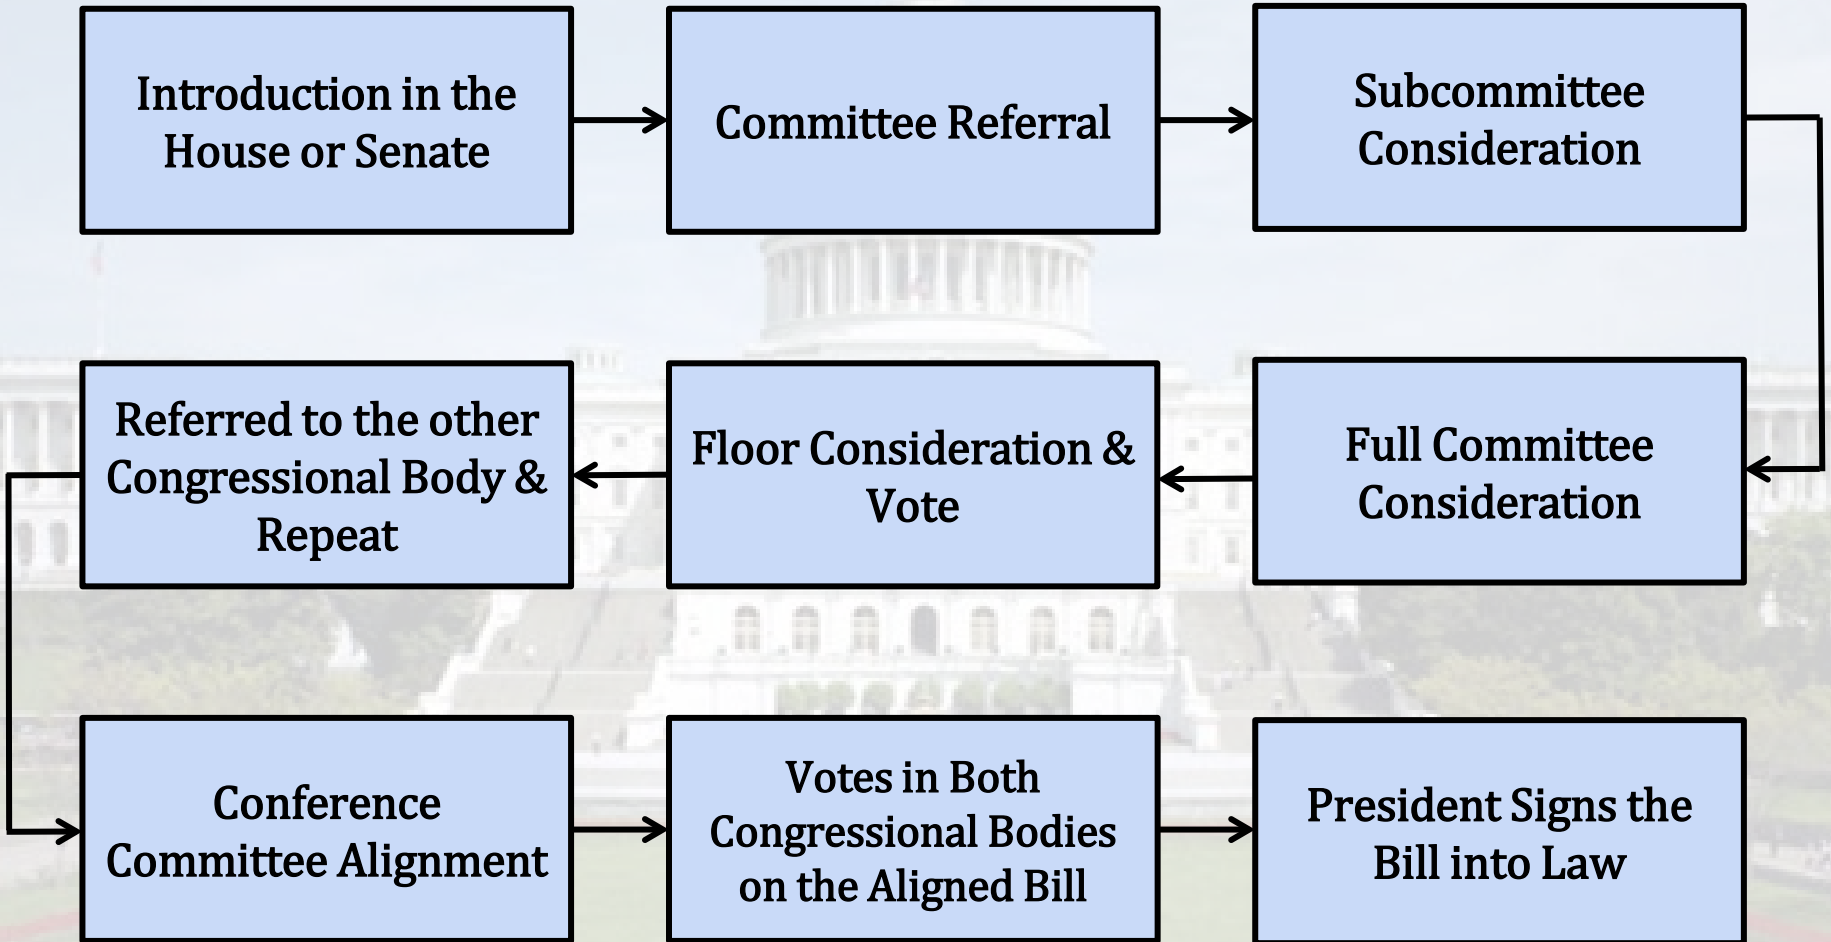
Introduction in the House or Senate

Committee Referral

Subcommittee Consideration

Full Committee Consideration

Floor Consideration & Vote

Referred to the other Congressional Body & Repeat

Conference Committee Alignment

Votes in Both Congressional Bodies on the Aligned Bill

President Signs the Bill into Law